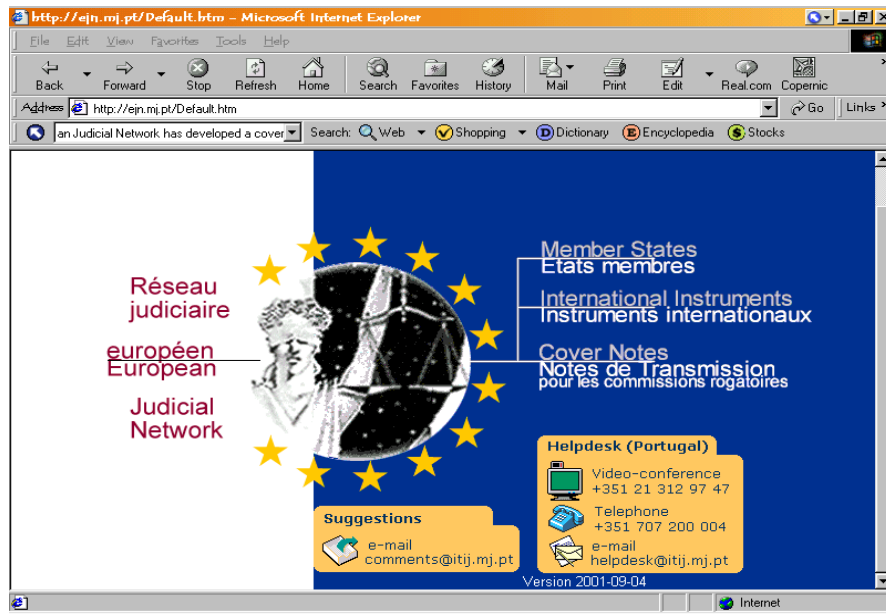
http://ejn.mj.pt/Default.htm - Microsoft Internet Explorer

File Edit View Favorites Tools Help

Back Forward Stop Refresh Home Search Favorites History Mail Print Edit Real.com Copernic

Address http://ejn.mj.pt/Default.htm Go Links

an Judicial Network has developed a cover Search: Web Shopping Dictionary Encyclopedia Stocks

Réseau judiciaire européen

European Judicial Network

Member States
Etats membres

International Instruments
Instruments internationaux

Cover Notes
Notes de Transmission
pour les commissions rogatoires

Helpdesk (Portugal)

Video-conference
+351 21 312 97 47

Telephone
+351 707 200 004

e-mail
helpdesk@itij.mj.pt

Suggestions

e-mail
comments@itij.mj.pt

Version 2001-09-04

Internet